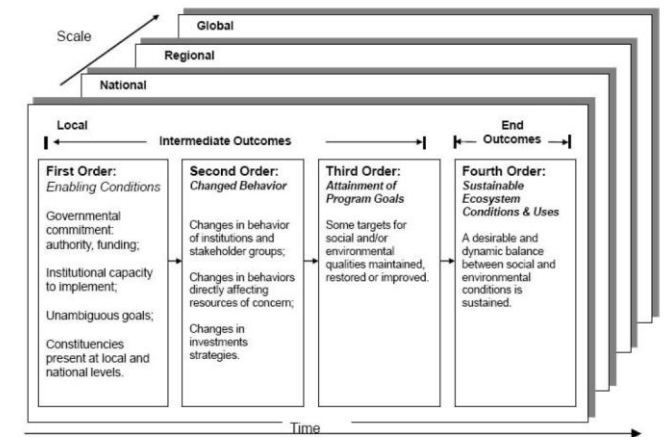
Scale

Global

Regional

National

Local

Intermediate Outcomes

End Outcomes

First Order:
*Enabling Conditions*

Governmental commitment: authority, funding;

Institutional capacity to implement;

Unambiguous goals;

Constituencies present at local and national levels.

Second Order:
*Changed Behavior*

Changes in behavior of institutions and stakeholder groups;

Changes in behaviors directly affecting resources of concern;

Changes in investments strategies.

Third Order:
*Attainment of Program Goals*

Some targets for social and/or environmental qualities maintained, restored or improved.

Fourth Order:
*Sustainable Ecosystem Conditions & Uses*

A desirable and dynamic balance between social and environmental conditions is sustained.

Time